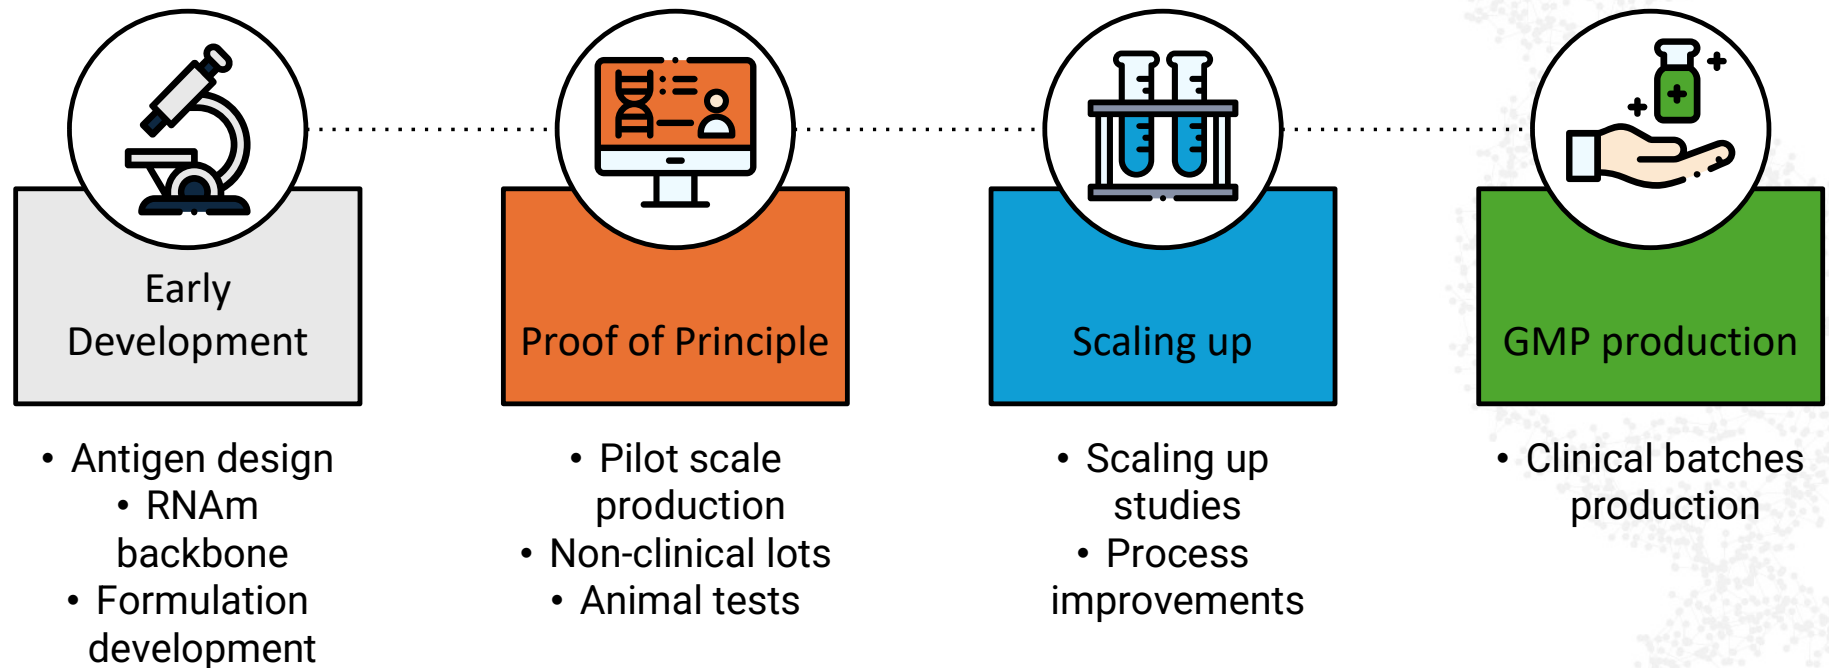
Early Development

• Antigen design
• RNAm backbone
• Formulation development

Proof of Principle

• Pilot scale production
• Non-clinical lots
• Animal tests

Scaling up

• Scaling up studies
• Process improvements

GMP production

• Clinical batches production